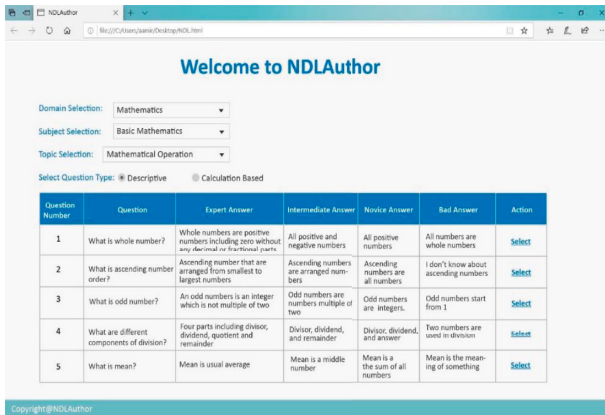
NDLAuthor

file:///C:/Users/aamir/Desktop/NDL.html

Welcome to NDLAuthor

Domain Selection: Mathematics

Subject Selection: Basic Mathematics

Topic Selection: Mathematical Operation

Select Question Type: Descriptive Calculation Based

| Question Number | Question | Expert Answer | Intermediate Answer | Novice Answer | Bad Answer | Action |
|---|---|---|---|---|---|---|
| 1 | What is whole number? | Whole numbers are positive numbers including zero without any decimal or fractional parts | All positive and negative numbers | All positive numbers | All numbers are whole numbers | Select |
| 2 | What is ascending number order? | Ascending number that are arranged from smallest to largest numbers | Ascending numbers are arranged numbers | Ascending numbers are all numbers | I don't know about ascending numbers | Select |
| 3 | What is odd number? | An odd numbers is an integer which is not multiple of two | Odd numbers are numbers multiple of two | Odd numbers are integers. | Odd numbers start from 1 | Select |
| 4 | What are different components of division? | Four parts including divisor, dividend, quotient and remainder | Divisor, dividend, and remainder | Divisor, dividend, and answer | Two numbers are used in division | Select |
| 5 | What is mean? | Mean is usual average | Mean is a middle number | Mean is a the sum of all numbers | Mean is the meaning of something | Select |

Copyright@NDLAuthor